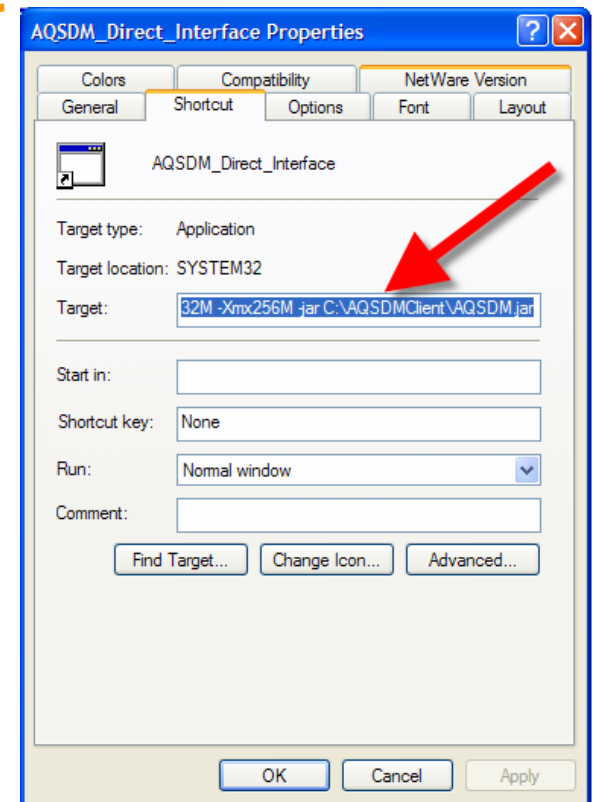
AQSDM_Direct_Interface Properties

Colors
Compatibility
NetWare Version
General
Shortcut
Options
Font
Layout

AQSDM_Direct_Interface

Target type: Application

Target location: SYSTEM32

Target: 32M -Xmx256M -jar C:\AQSDMClient\AQSDM.jar

Start in:

Shortcut key: None

Run: Normal window

Comment:

Find Target...
Change Icon...
Advanced...

OK
Cancel
Apply